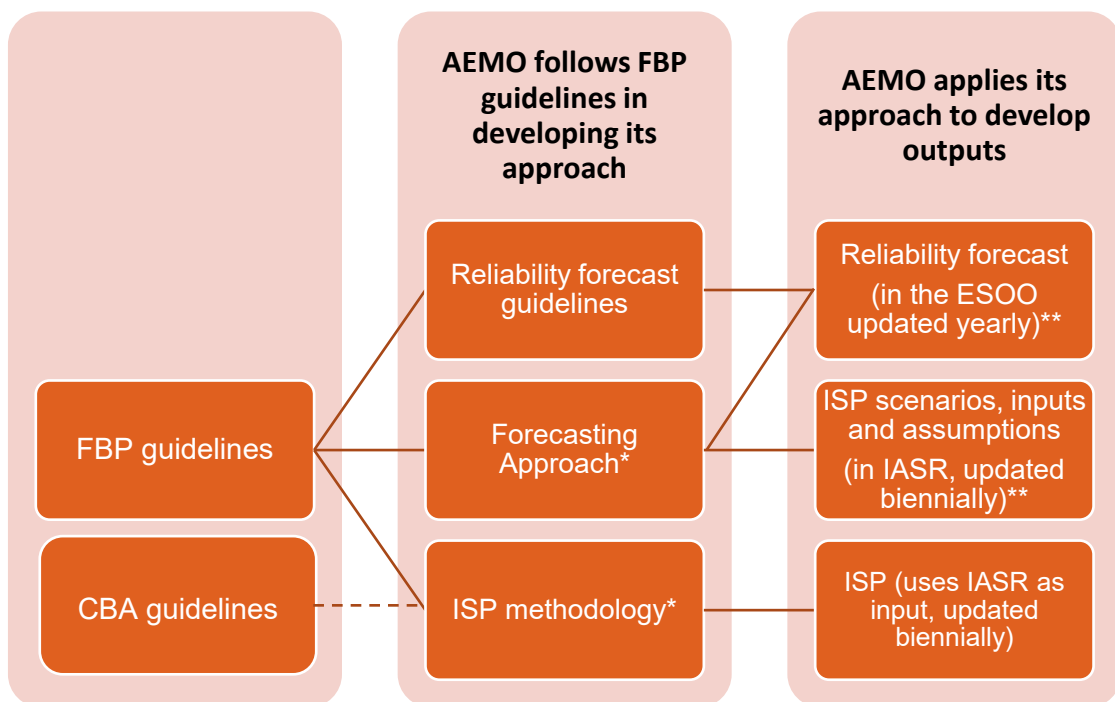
AEMO follows FBP guidelines in developing its approach

AEMO applies its approach to develop outputs

FBP guidelines

CBA guidelines

Reliability forecast guidelines

Forecasting Approach*

ISP methodology*

Reliability forecast (in the ESOO updated yearly)**

ISP scenarios, inputs and assumptions (in IASR, updated biennially)**

ISP (uses IASR as input, updated biennially)